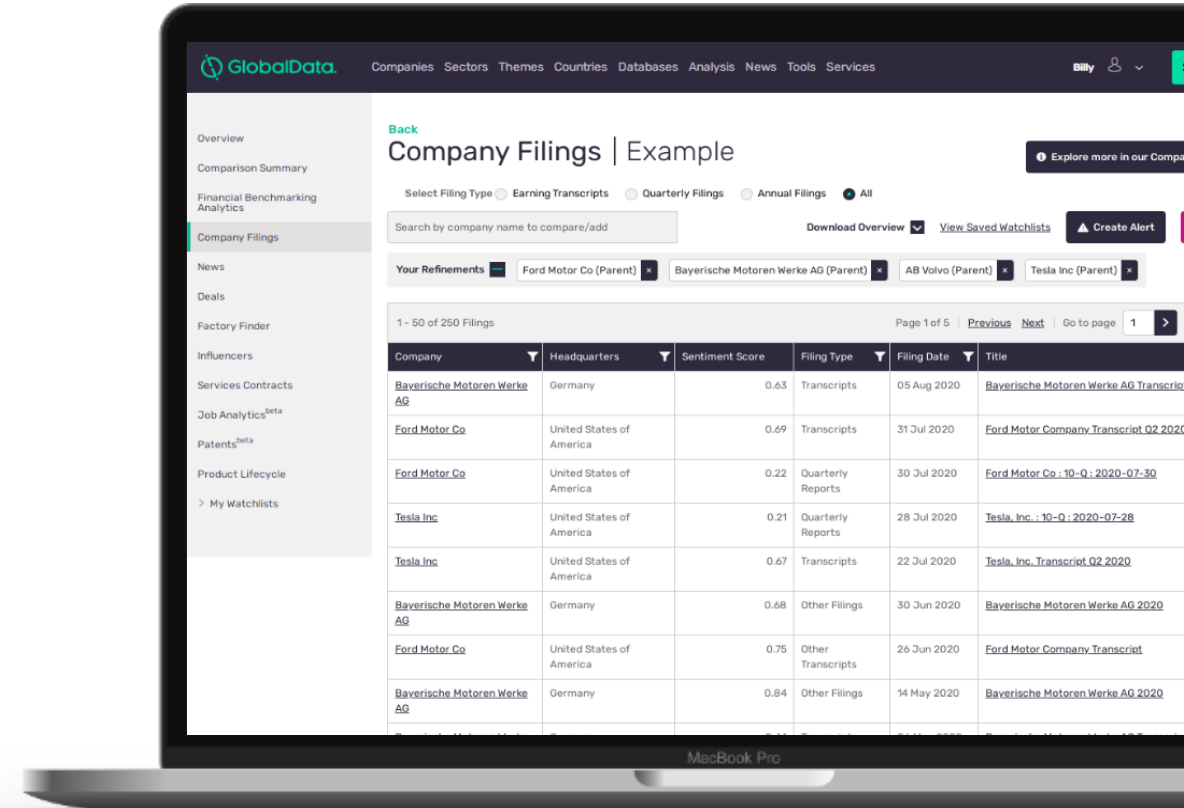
GlobalData. Companies Sectors Themes Countries Databases Analysis News Tools Services Billy

Overview
Comparison Summary
Financial Benchmarking Analytics
Company Filings
News
Deals
Factory Finder
Influencers
Services Contracts
Job Analytics$^{beta}$
Patents$^{beta}$
Product Lifecycle
> My Watchlists

Back
Company Filings | Example

Explore more in our Compa

Select Filing Type Earning Transcripts Quarterly Filings Annual Filings All

Search by company name to compare/add

Download Overview View Saved Watchlists Create Alert

Your Refinements Ford Motor Co (Parent) × Bayerische Motoren Werke AG (Parent) × AB Volvo (Parent) × Tesla Inc (Parent) ×

1 - 50 of 250 Filings Page 1 of 5 | Previous Next | Go to page 1

| Company | Headquarters | Sentiment Score | Filing Type | Filing Date | Title |
|---|---|---|---|---|---|
| Bayerische Motoren Werke AG | Germany | 0.63 | Transcripts | 05 Aug 2020 | Bayerische Motoren Werke AG Transcript |
| Ford Motor Co | United States of America | 0.69 | Transcripts | 31 Jul 2020 | Ford Motor Company Transcript Q2 2020 |
| Ford Motor Co | United States of America | 0.22 | Quarterly Reports | 30 Jul 2020 | Ford Motor Co : 10-Q : 2020-07-30 |
| Tesla Inc | United States of America | 0.21 | Quarterly Reports | 28 Jul 2020 | Tesla, Inc. : 10-Q : 2020-07-28 |
| Tesla Inc | United States of America | 0.67 | Transcripts | 22 Jul 2020 | Tesla, Inc. Transcript Q2 2020 |
| Bayerische Motoren Werke AG | Germany | 0.68 | Other Filings | 30 Jun 2020 | Bayerische Motoren Werke AG 2020 |
| Ford Motor Co | United States of America | 0.75 | Other Transcripts | 26 Jun 2020 | Ford Motor Company Transcript |
| Bayerische Motoren Werke AG | Germany | 0.84 | Other Filings | 14 May 2020 | Bayerische Motoren Werke AG 2020 |

MacBook Pro